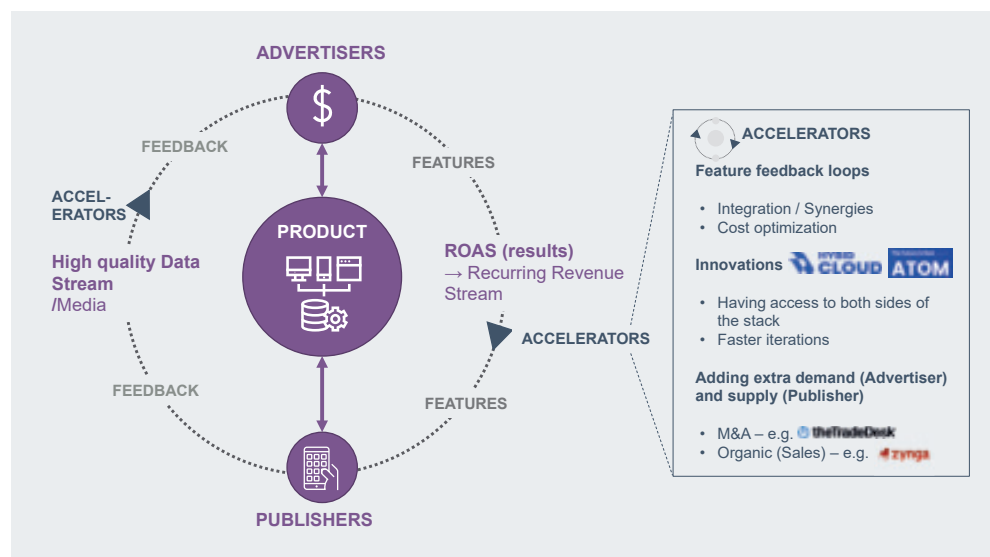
ADVERTISERS

FEEDBACK

FEATURES

ACCEL-ERATORS

High quality Data Stream /Media

PRODUCT

ROAS (results) → Recurring Revenue Stream

ACCELERATORS

FEEDBACK

FEATURES

PUBLISHERS

ACCELERATORS

Feature feedback loops

• Integration / Synergies
• Cost optimization

Innovations HYBID CLOUD ATOM

• Having access to both sides of the stack
• Faster iterations

Adding extra demand (Advertiser) and supply (Publisher)

• M&A – e.g. theTradeDesk
• Organic (Sales) – e.g. zynga